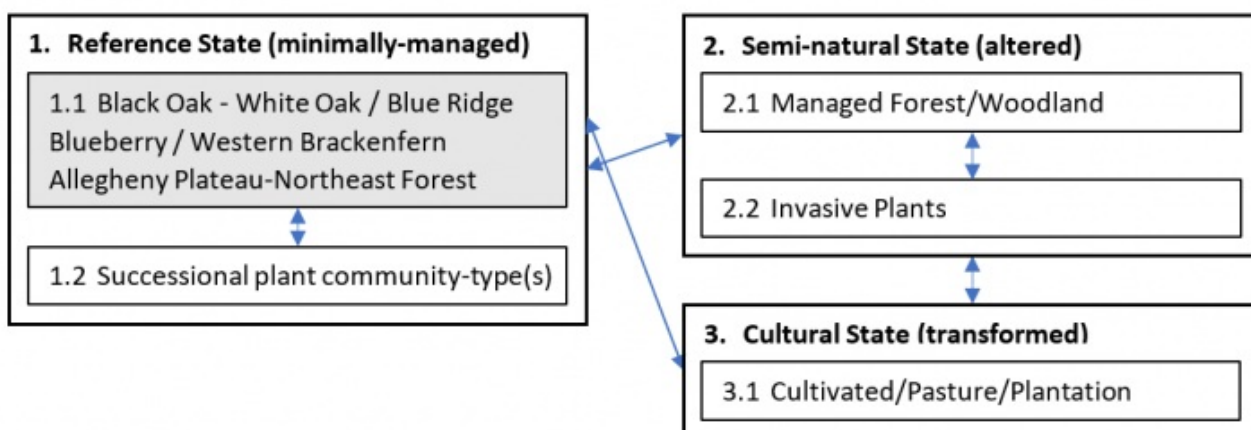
1. Reference State (minimally-managed)

1.1 Black Oak - White Oak / Blue Ridge Blueberry / Western Brackenfern Allegheny Plateau-Northeast Forest

1.2 Successional plant community-type(s)

2. Semi-natural State (altered)

2.1 Managed Forest/Woodland

2.2 Invasive Plants

3. Cultural State (transformed)

3.1 Cultivated/Pasture/Plantation